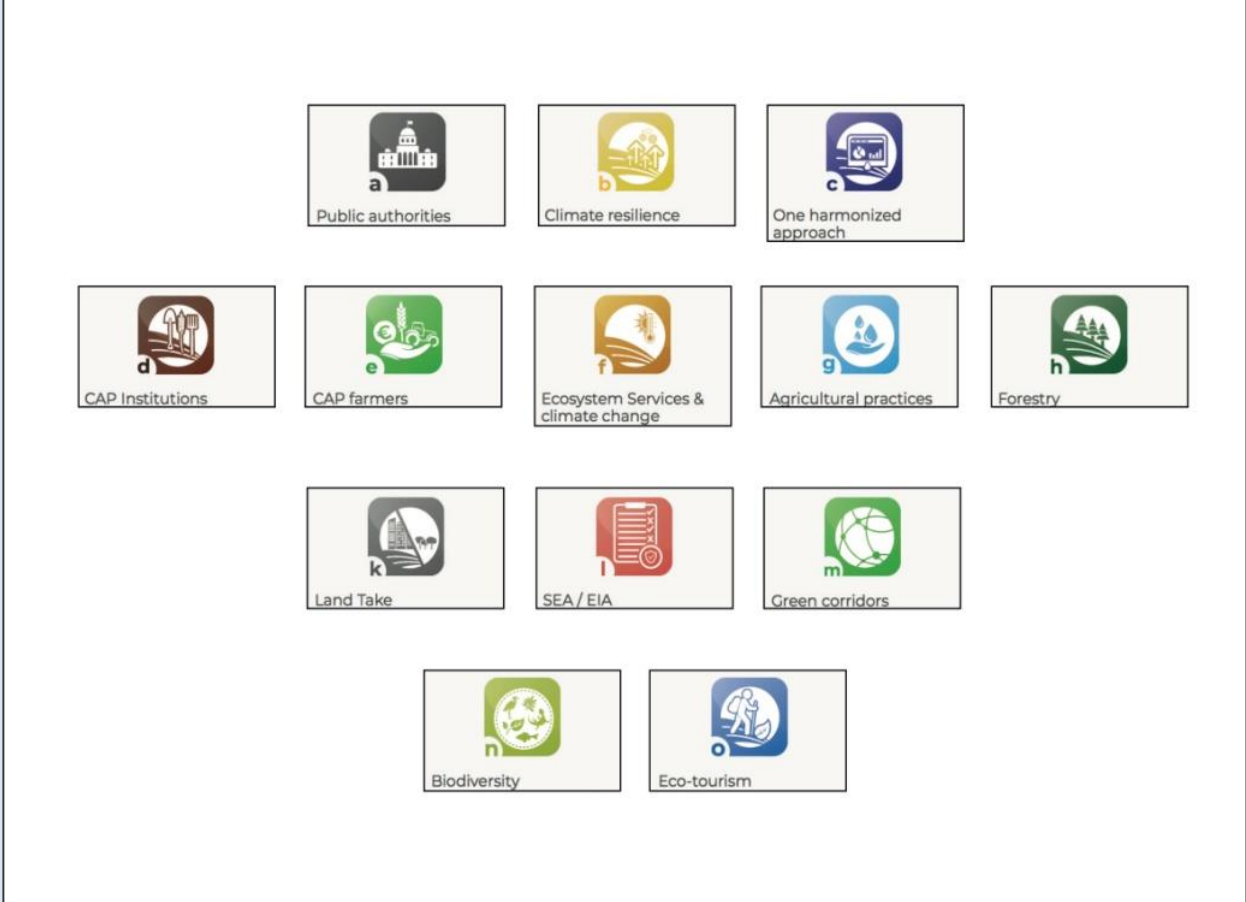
a
Public authorities

b
Climate resilience

c
One harmonized approach

d
CAP Institutions

e
CAP farmers

f
Ecosystem Services & climate change

g
Agricultural practices

h
Forestry

k
Land Take

l
SEA / EIA

m
Green corridors

n
Biodiversity

o
Eco-tourism